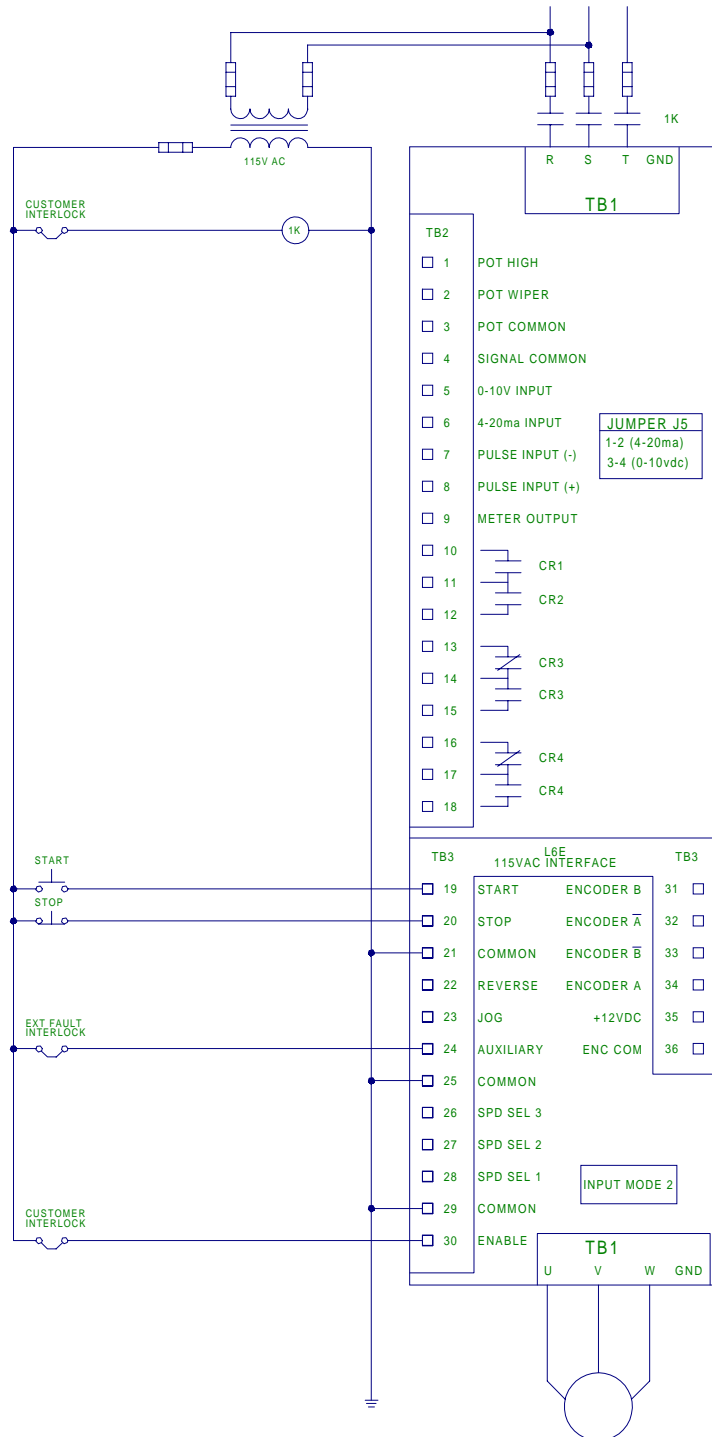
1K

R S T GND

TB1

115V AC

CUSTOMER INTERLOCK

1K

TB2

1 POT HIGH
2 POT WIPER
3 POT COMMON
4 SIGNAL COMMON
5 0-10V INPUT
6 4-20ma INPUT
7 PULSE INPUT (-)
8 PULSE INPUT (+)
9 METER OUTPUT
10
11
12
13
14
15
16
17
18

JUMPER J5
1-2 (4-20ma)
3-4 (0-10vdc)

CR1
CR2
CR3
CR3
CR4
CR4

START
STOP

TB3

L6E
115VAC INTERFACE

TB3

19 START
20 STOP
21 COMMON
22 REVERSE
23 JOG
24 AUXILIARY
25 COMMON
26 SPD SEL 3
27 SPD SEL 2
28 SPD SEL 1
29 COMMON
30 ENABLE

ENCODER B 31
ENCODER $\overline{A}$ 32
ENCODER $\overline{B}$ 33
ENCODER A 34
+12VDC 35
ENC COM 36

EXT FAULT INTERLOCK

INPUT MODE 2

CUSTOMER INTERLOCK

TB1
U V W GND